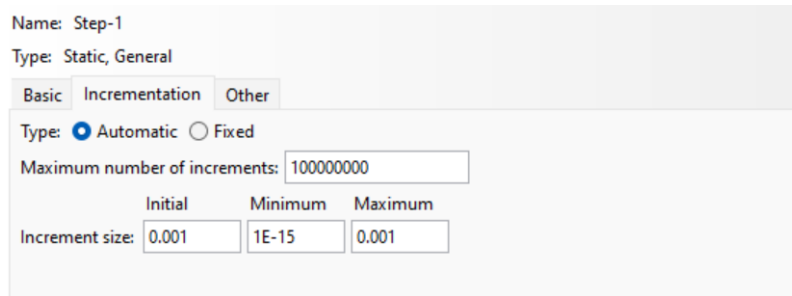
Name: Step-1
Type: Static, General

Basic Incrementation Other

Type: Automatic Fixed

Maximum number of increments: 100000000

| | Initial | Minimum | Maximum |
|---|---|---|---|
| Increment size: | 0.001 | 1E-15 | 0.001 |